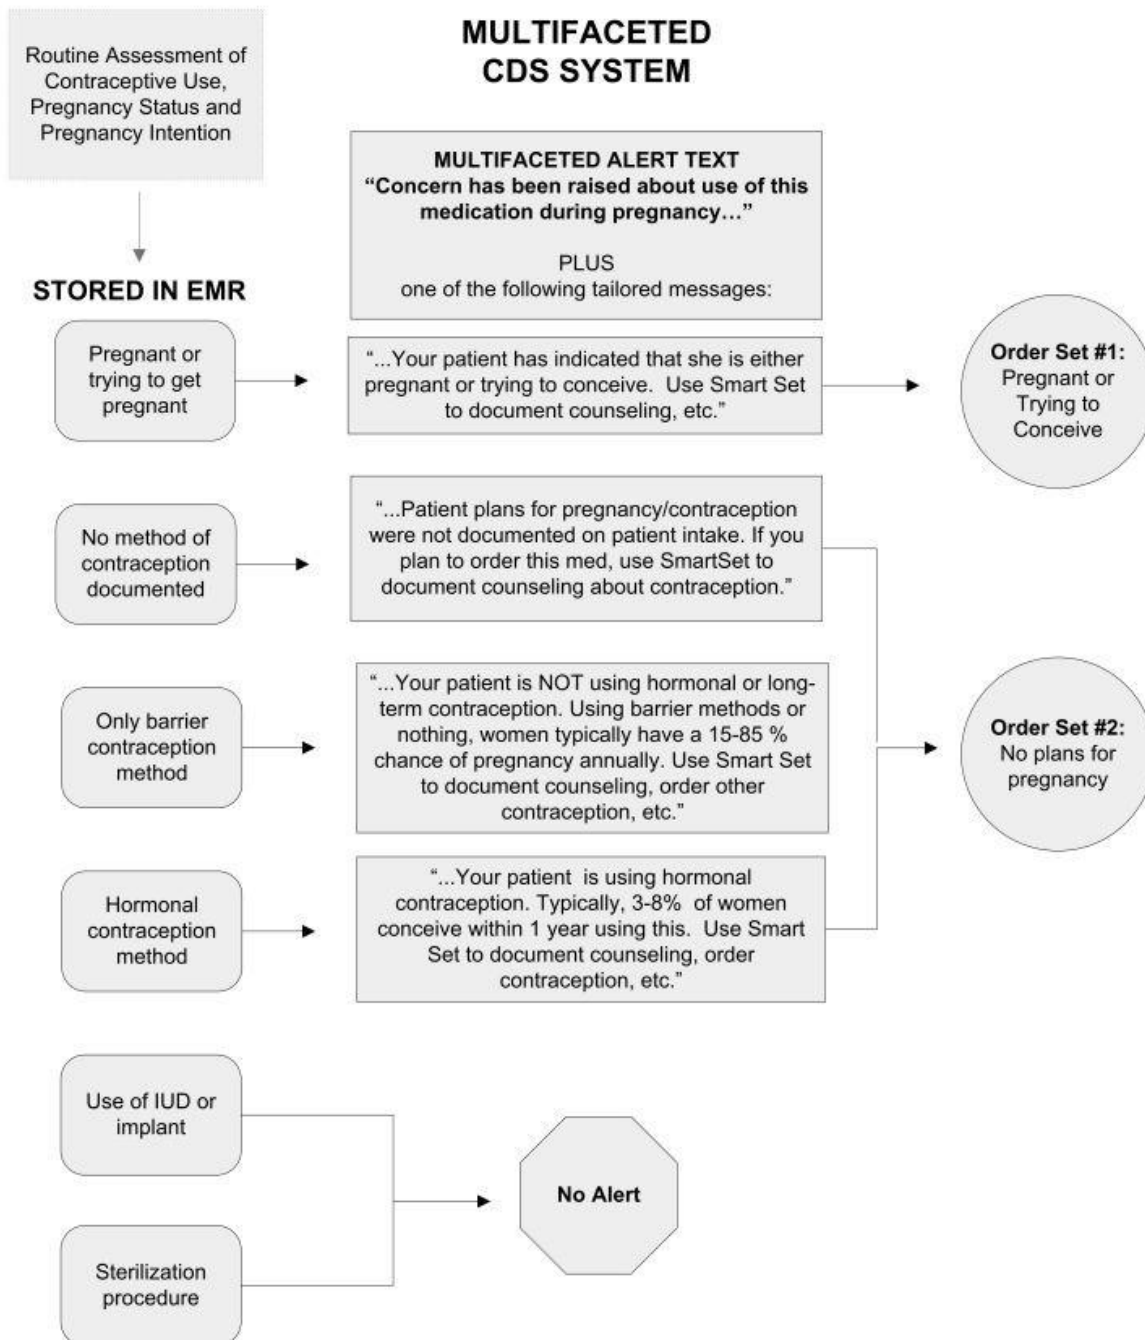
Routine Assessment of Contraceptive Use, Pregnancy Status and Pregnancy Intention

MULTIFACETED CDS SYSTEM

MULTIFACETED ALERT TEXT
"Concern has been raised about use of this medication during pregnancy…"

PLUS
one of the following tailored messages:

STORED IN EMR

Pregnant or trying to get pregnant

"...Your patient has indicated that she is either pregnant or trying to conceive. Use Smart Set to document counseling, etc."

Order Set #1: Pregnant or Trying to Conceive

No method of contraception documented

"...Patient plans for pregnancy/contraception were not documented on patient intake. If you plan to order this med, use SmartSet to document counseling about contraception."

Only barrier contraception method

"...Your patient is NOT using hormonal or long-term contraception. Using barrier methods or nothing, women typically have a 15-85 % chance of pregnancy annually. Use Smart Set to document counseling, order other contraception, etc."

Order Set #2: No plans for pregnancy

Hormonal contraception method

"...Your patient is using hormonal contraception. Typically, 3-8% of women conceive within 1 year using this. Use Smart Set to document counseling, order contraception, etc."

Use of IUD or implant

No Alert

Sterilization procedure